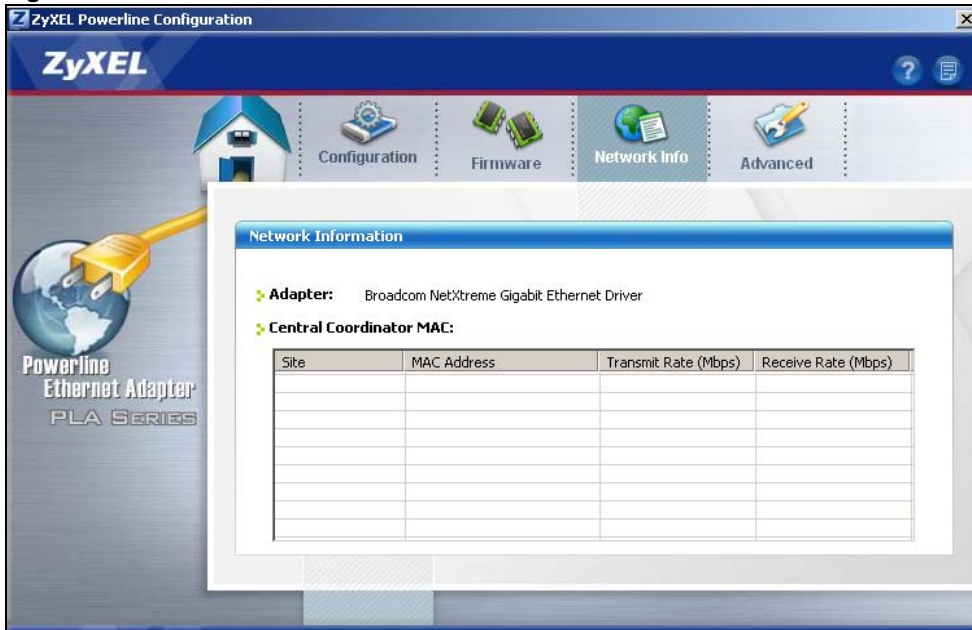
ZyXEL Powerline Configuration

ZyXEL

Configuration
Firmware
Network Info
Advanced

Powerline
Ethernet Adapter
PLA SERIES

Network Information

Adapter: Broadcom NetXtreme Gigabit Ethernet Driver

Central Coordinator MAC:

| Site | MAC Address | Transmit Rate (Mbps) | Receive Rate (Mbps) |
|---|---|---|---|
| | | | |